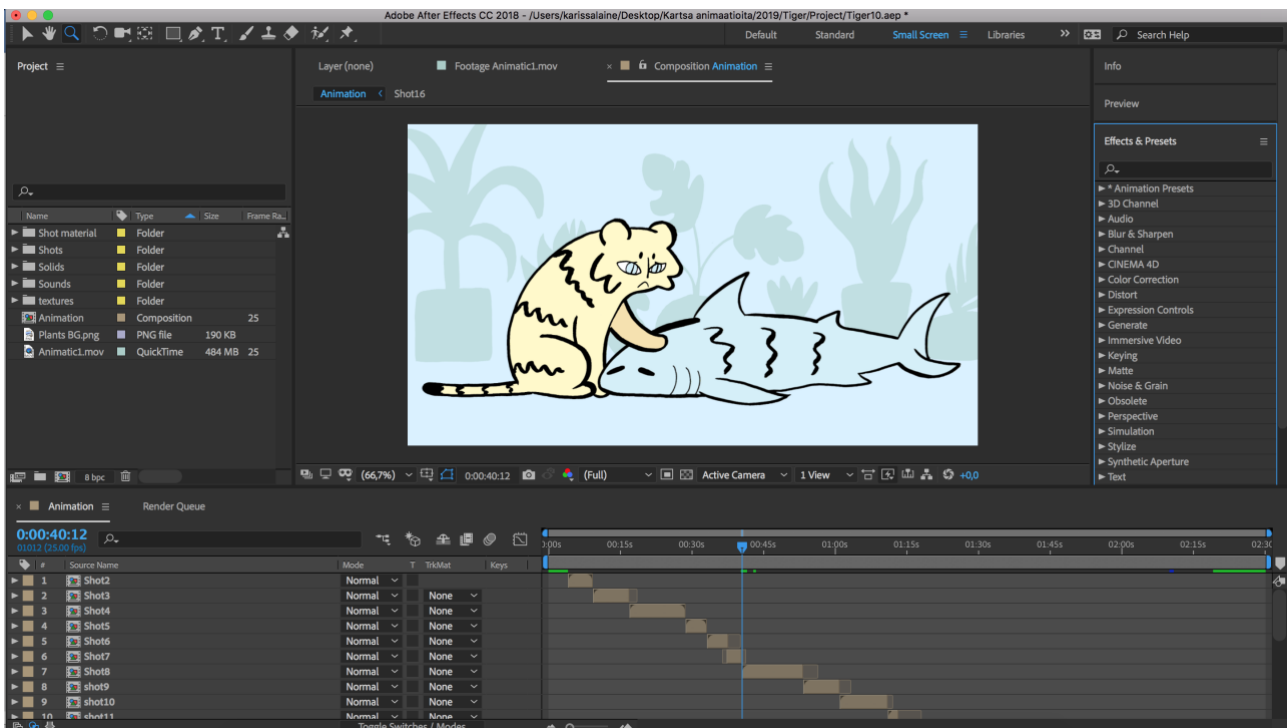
Adobe After Effects CC 2018 - /Users/karissalaine/Desktop/Kartsa animaatioita/2019/Tiger/Project/Tiger10.aep *

Default Standard Small Screen Libraries Search Help

Project

Layer (none) Footage Animatic1.mov Composition Animation

Animation Shot16

Info

Preview

Effects & Presets

| Name | Type | Size | Frame Ra... |
|---|---|---|---|
| Shot material | Folder | | |
| Shots | Folder | | |
| Solids | Folder | | |
| Sounds | Folder | | |
| textures | Folder | | |
| Animation | Composition | | 25 |
| Plants BG.png | PNG file | 190 KB | |
| Animatic1.mov | QuickTime | 484 MB | 25 |

* Animation Presets
3D Channel
Audio
Blur & Sharpen
Channel
CINEMA 4D
Color Correction
Distort
Expression Controls
Generate
Immersive Video
Keying
Matte
Noise & Grain
Obsolete
Perspective
Simulation
Stylize
Synthetic Aperture
Text

8 bpc

(66,7%) 0:00:40:12 (Full) Active Camera 1 View +0,0

Animation Render Queue

0:00:40:12
01012 (25.00 fps)

0:00s 00:15s 00:30s 00:45s 01:00s 01:15s 01:30s 01:45s 02:00s 02:15s 02:30

| # | Source Name | Mode | T TrkMat | Keys |
|---|---|---|---|---|
| 1 | Shot2 | Normal | | |
| 2 | Shot3 | Normal | None | |
| 3 | Shot4 | Normal | None | |
| 4 | Shot5 | Normal | None | |
| 5 | Shot6 | Normal | None | |
| 6 | Shot7 | Normal | None | |
| 7 | Shot8 | Normal | None | |
| 8 | shot9 | Normal | None | |
| 9 | shot10 | Normal | None | |
| 10 | shot11 | Normal | None | |

Toggle Switches / Modes